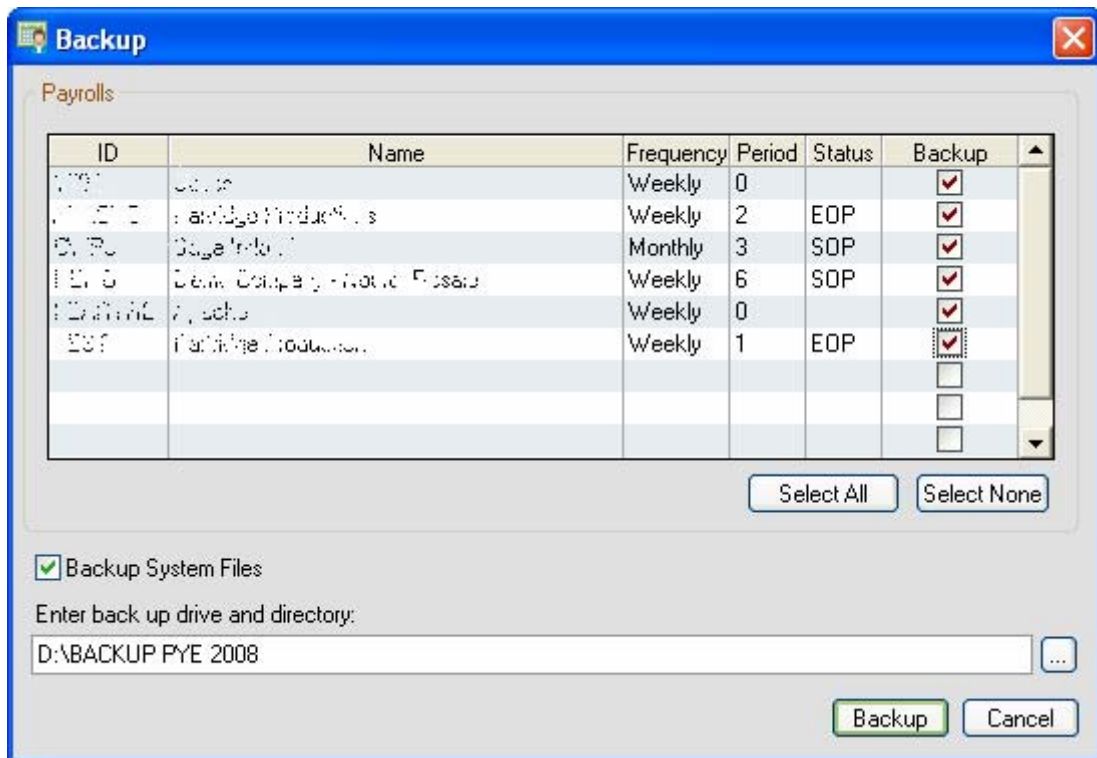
Backup

Payrolls

| ID | Name | Frequency | Period | Status | Backup |
|---|---|---|---|---|---|
| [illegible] | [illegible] | Weekly | 0 | | |
| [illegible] | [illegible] | Weekly | 2 | EOP | |
| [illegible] | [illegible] | Monthly | 3 | SOP | |
| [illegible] | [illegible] | Weekly | 6 | SOP | |
| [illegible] | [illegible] | Weekly | 0 | | |
| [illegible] | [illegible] | Weekly | 1 | EOP | |
| | | | | | |
| | | | | | |
| | | | | | |

Select All Select None

Backup System Files

Enter back up drive and directory:

D:\BACKUP PYE 2008

...

Backup Cancel